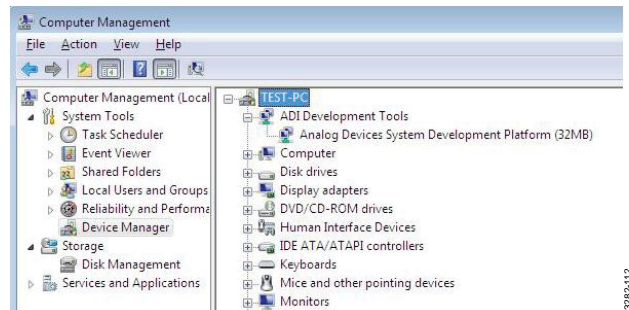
Computer Management

File Action View Help

Computer Management (Local
System Tools
Task Scheduler
Event Viewer
Shared Folders
Local Users and Groups
Reliability and Performa
Device Manager
Storage
Disk Management
Services and Applications

TEST-PC
ADI Development Tools
Analog Devices System Development Platform (32MB)
Computer
Disk drives
Display adapters
DVD/CD-ROM drives
Human Interface Devices
IDE ATA/ATAPI controllers
Keyboards
Mice and other pointing devices
Monitors

0382-112